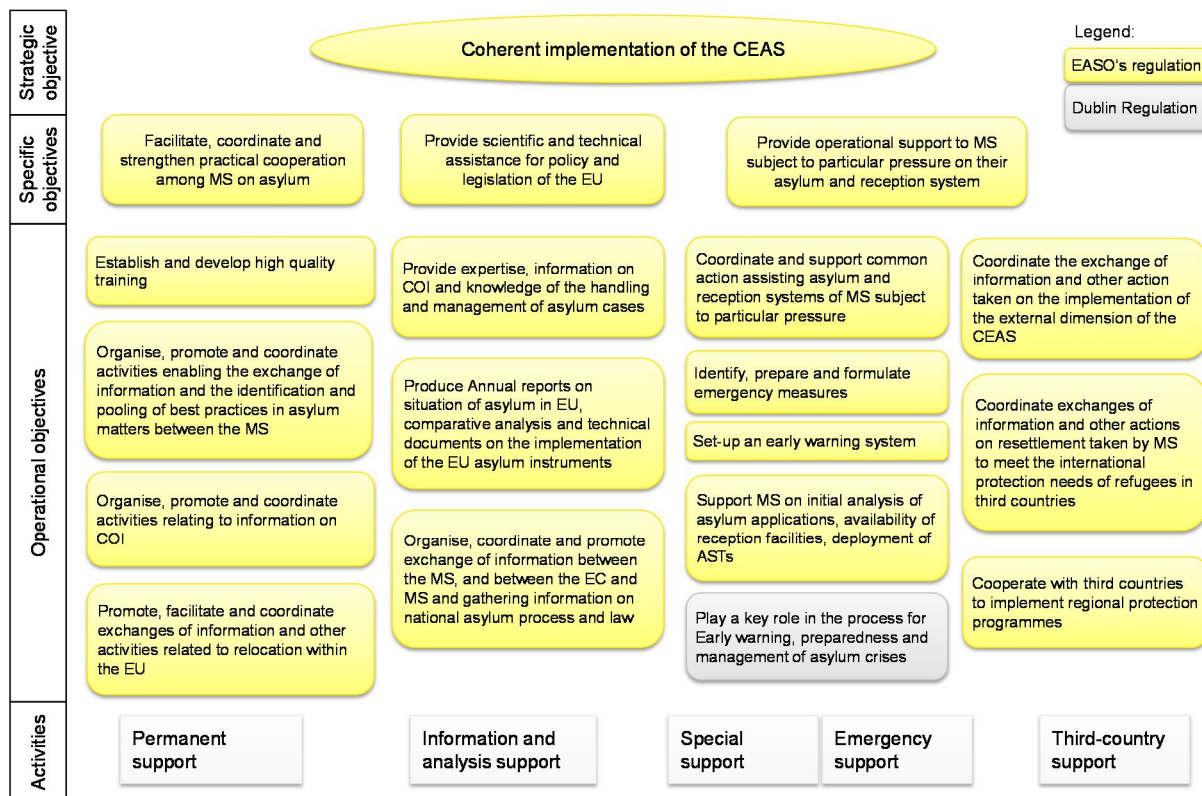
Strategic objective

Coherent implementation of the CEAS

Legend:

EASO's regulation

Dublin Regulation

Specific objectives

Facilitate, coordinate and strengthen practical cooperation among MS on asylum

Provide scientific and technical assistance for policy and legislation of the EU

Provide operational support to MS subject to particular pressure on their asylum and reception system

Operational objectives

Establish and develop high quality training

Organise, promote and coordinate activities enabling the exchange of information and the identification and pooling of best practices in asylum matters between the MS

Organise, promote and coordinate activities relating to information on COI

Promote, facilitate and coordinate exchanges of information and other activities related to relocation within the EU

Provide expertise, information on COI and knowledge of the handling and management of asylum cases

Produce Annual reports on situation of asylum in EU, comparative analysis and technical documents on the implementation of the EU asylum instruments

Organise, coordinate and promote exchange of information between the MS, and between the EC and MS and gathering information on national asylum process and law

Coordinate and support common action assisting asylum and reception systems of MS subject to particular pressure

Identify, prepare and formulate emergency measures

Set-up an early warning system

Support MS on initial analysis of asylum applications, availability of reception facilities, deployment of ASTs

Play a key role in the process for Early warning, preparedness and management of asylum crises

Coordinate the exchange of information and other action taken on the implementation of the external dimension of the CEAS

Coordinate exchanges of information and other actions on resettlement taken by MS to meet the international protection needs of refugees in third countries

Cooperate with third countries to implement regional protection programmes

Activities

Permanent support

Information and analysis support

Special support

Emergency support

Third-country support